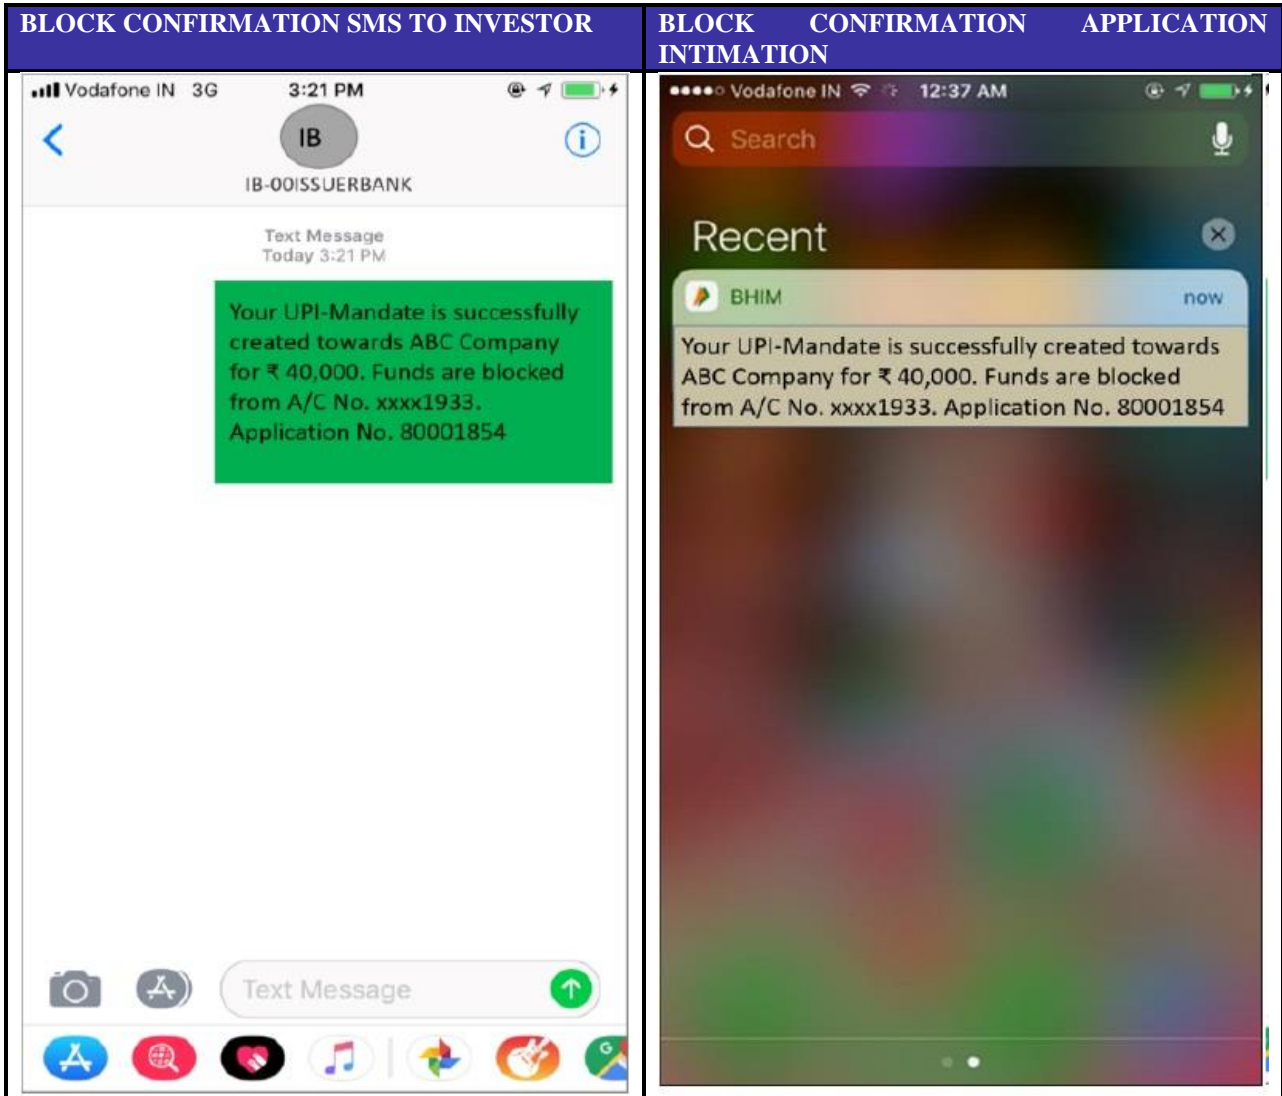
| BLOCK CONFIRMATION SMS TO INVESTOR | BLOCK CONFIRMATION APPLICATION INTIMATION |
|---|---|
| Vodafone IN 3G 3:21 PM<br>IB<br>IB-00ISSUERBANK<br>Text Message<br>Today 3:21 PM<br>Your UPI-Mandate is successfully created towards ABC Company for ₹ 40,000. Funds are blocked from A/C No. xxxx1933. Application No. 80001854<br>Text Message | Vodafone IN 12:37 AM<br>Search<br>Recent<br>BHIM now<br>Your UPI-Mandate is successfully created towards ABC Company for ₹ 40,000. Funds are blocked from A/C No. xxxx1933. Application No. 80001854 |